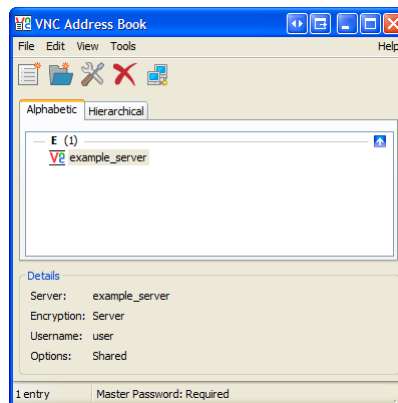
VNC Address Book

File Edit View Tools Help

Alphabetic Hierarchical

E (1)

example_server

Details

Server: example_server
Encryption: Server
Username: user
Options: Shared

1 entry Master Password: Required